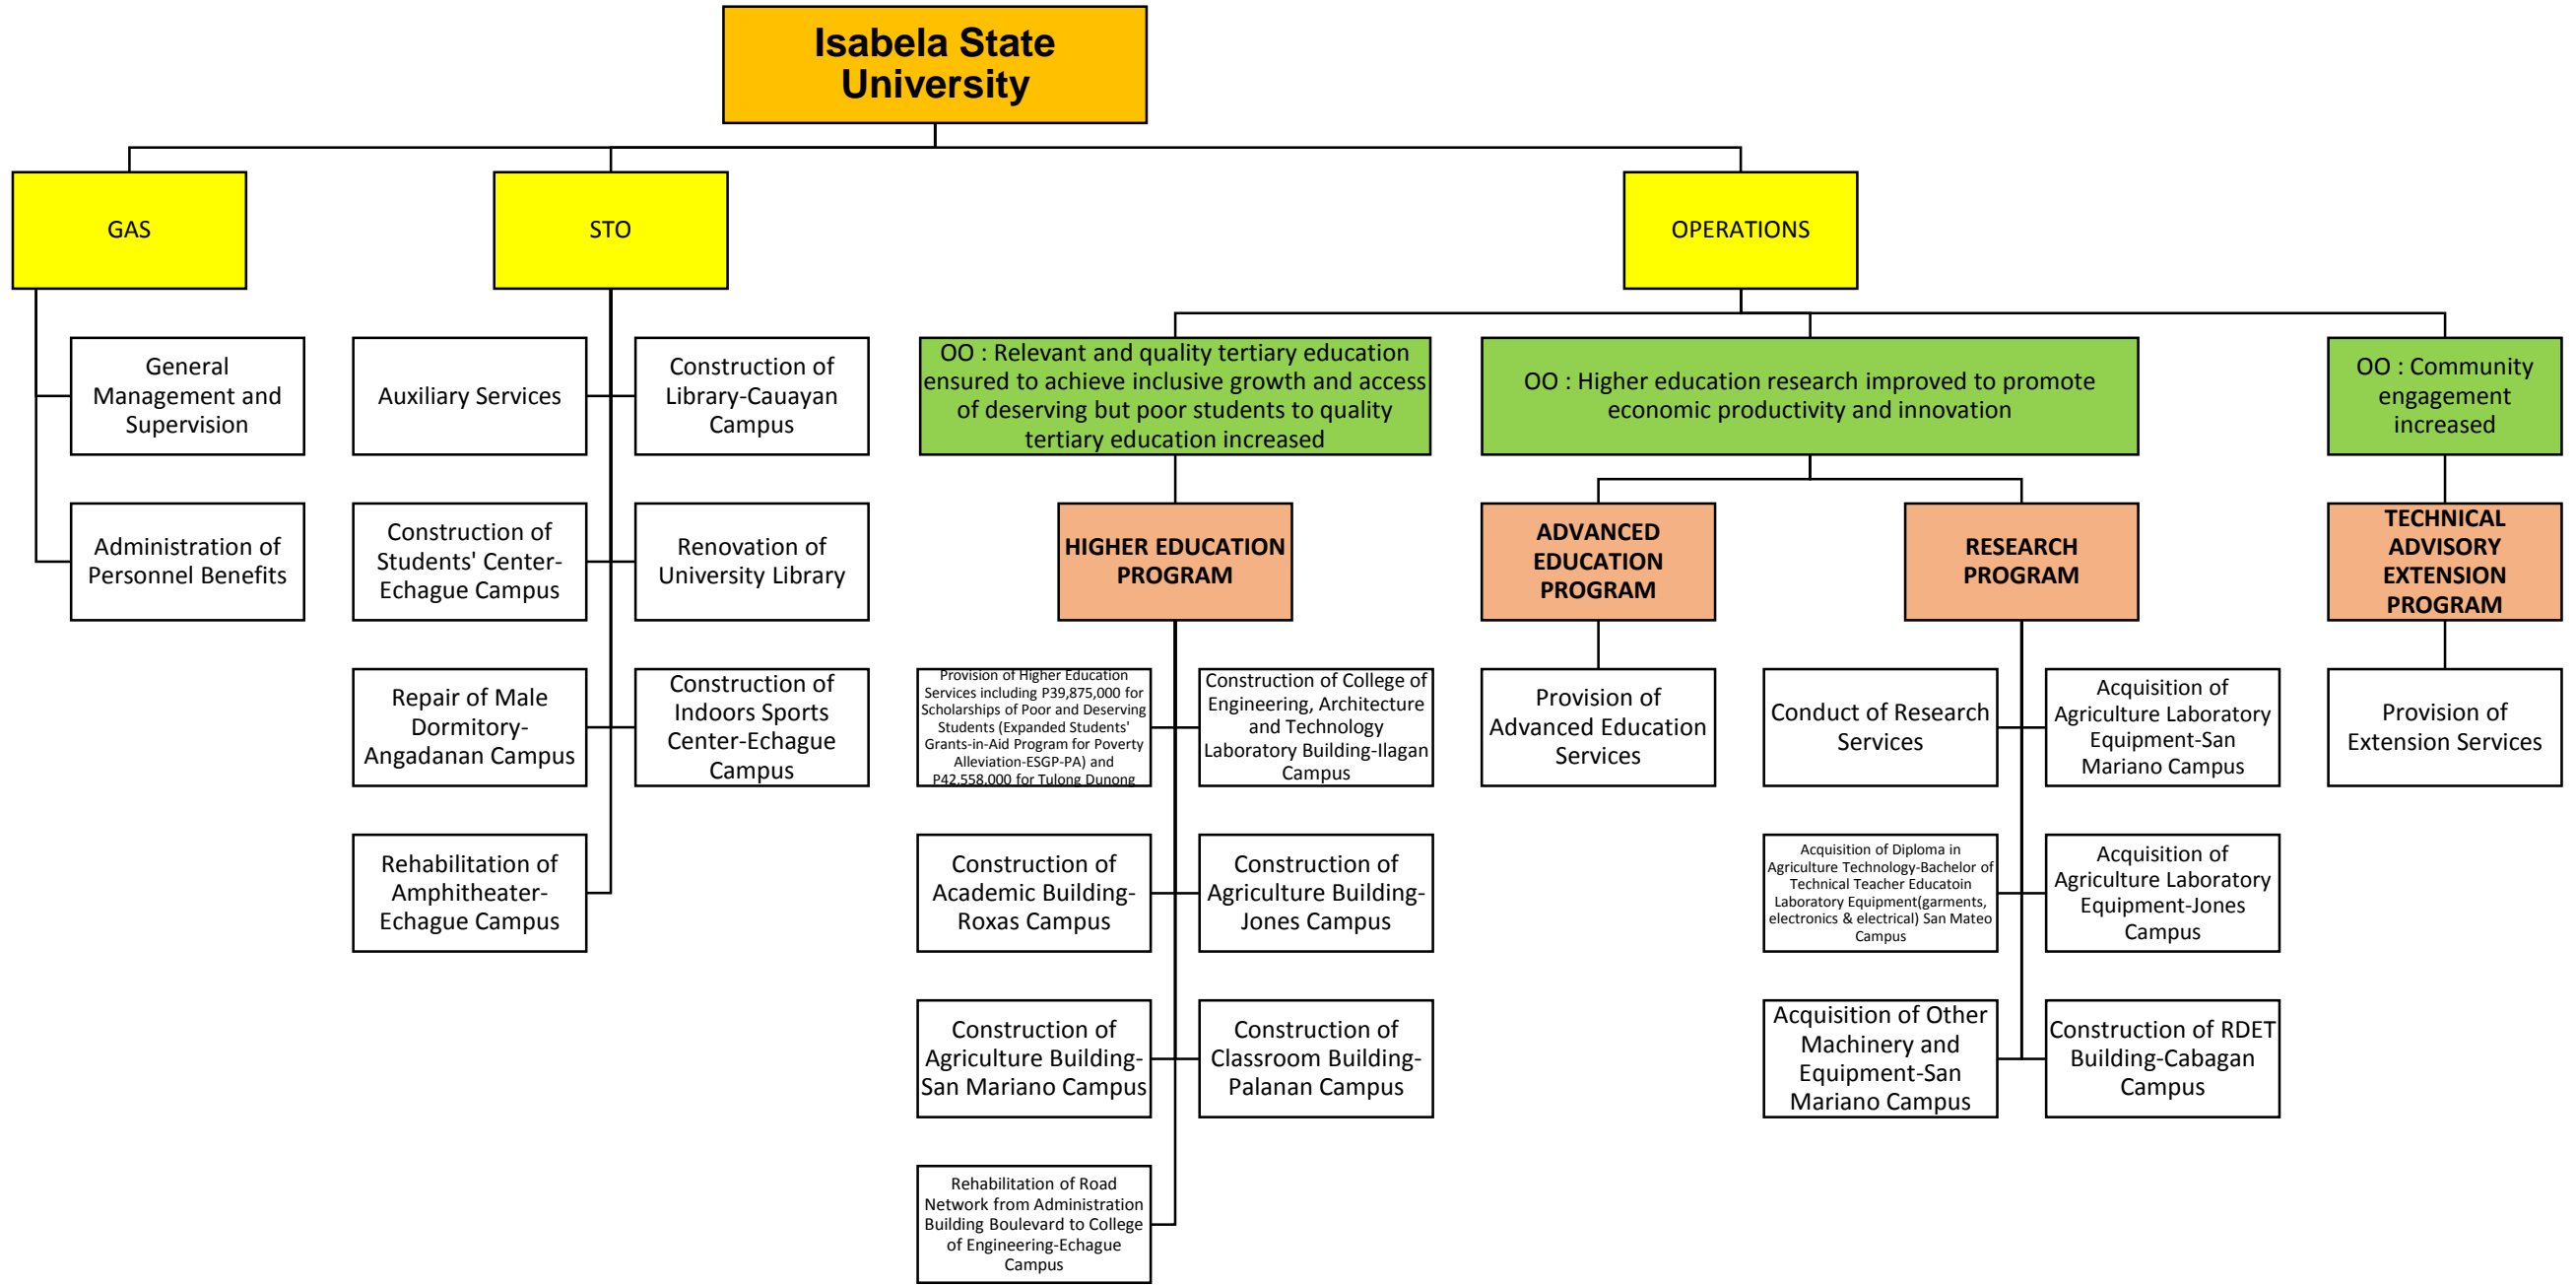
Isabela State University

GAS

General Management and Supervision

Administration of Personnel Benefits

STO

Auxiliary Services

Construction of Library-Cauayan Campus

Construction of Students' Center-Echague Campus

Renovation of University Library

Repair of Male Dormitory-Angadanan Campus

Construction of Indoors Sports Center-Echague Campus

Rehabilitation of Amphitheater-Echague Campus

OPERATIONS

OO : Relevant and quality tertiary education ensured to achieve inclusive growth and access of deserving but poor students to quality tertiary education increased

HIGHER EDUCATION PROGRAM

Provision of Higher Education Services including P39,875,000 for Scholarships of Poor and Deserving Students (Expanded Students' Grants-in-Aid Program for Poverty Alleviation-ESGP-PA) and P42,558,000 for Tulong Dunong

Construction of College of Engineering, Architecture and Technology Laboratory Building-Ilagan Campus

Construction of Academic Building-Roxas Campus

Construction of Agriculture Building-Jones Campus

Construction of Agriculture Building-San Mariano Campus

Construction of Classroom Building-Palanan Campus

Rehabilitation of Road Network from Administration Building Boulevard to College of Engineering-Echague Campus

OO : Higher education research improved to promote economic productivity and innovation

ADVANCED EDUCATION PROGRAM

Provision of Advanced Education Services

RESEARCH PROGRAM

Conduct of Research Services

Acquisition of Agriculture Laboratory Equipment-San Mariano Campus

Acquisition of Diploma in Agriculture Technology-Bachelor of Technical Teacher Educatoin Laboratory Equipment(garments, electronics & electrical) San Mateo Campus

Acquisition of Agriculture Laboratory Equipment-Jones Campus

Acquisition of Other Machinery and Equipment-San Mariano Campus

Construction of RDET Building-Cabagan Campus

OO : Community engagement increased

TECHNICAL ADVISORY EXTENSION PROGRAM

Provision of Extension Services